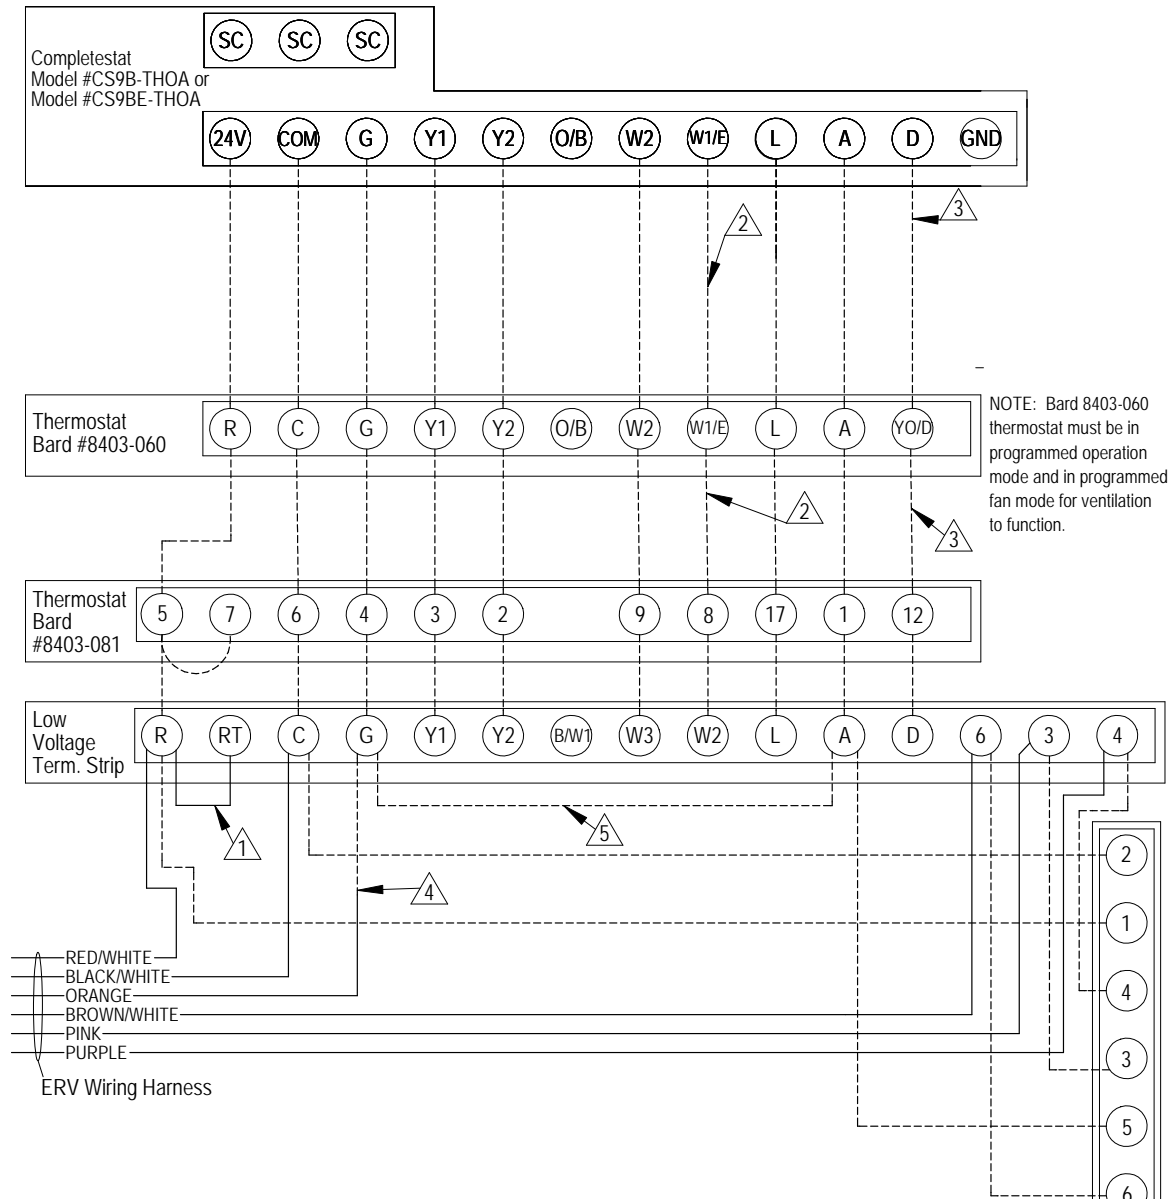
SC SC SC

Completestat
Model #CS9B-THOA or
Model #CS9BE-THOA

24V COM G Y1 Y2 O/B W2 W1/E L A D GND

2
3

Thermostat
Bard #8403-060

R C G Y1 Y2 O/B W2 W1/E L A YO/D

NOTE: Bard 8403-060 thermostat must be in programmed operation mode and in programmed fan mode for ventilation to function.

2
3

Thermostat
Bard
#8403-081

5 7 6 4 3 2 9 8 17 1 12

Low
Voltage
Term. Strip

R RT C G Y1 Y2 B/W1 W3 W2 L A D 6 3 4

1
5
4

2
1
4
3
5
6

RED/WHITE
BLACK/WHITE
ORANGE
BROWN/WHITE
PINK
PURPLE

ERV Wiring Harness